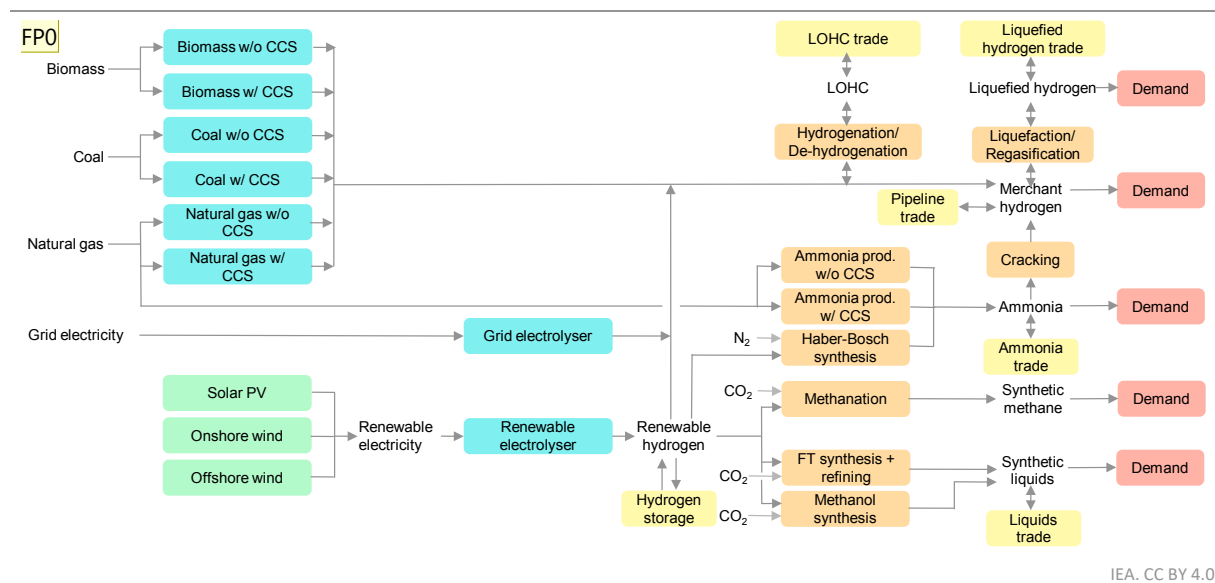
FP0

Biomass

Biomass w/o CCS

Biomass w/ CCS

Coal

Coal w/o CCS

Coal w/ CCS

Natural gas

Natural gas w/o CCS

Natural gas w/ CCS

Grid electricity

Grid electrolyser

Solar PV

Onshore wind

Offshore wind

Renewable electricity

Renewable electrolyser

Renewable hydrogen

Hydrogen storage

LOHC trade

LOHC

Hydrogenation/ De-hydrogenation

Liquefied hydrogen trade

Liquefied hydrogen

Demand

Liquefaction/ Regasification

Pipeline trade

Merchant hydrogen

Demand

Cracking

Ammonia prod. w/o CCS

Ammonia prod. w/ CCS

$N_2$

Haber-Bosch synthesis

Ammonia

Demand

Ammonia trade

$CO_2$

Methanation

Synthetic methane

Demand

FT synthesis + refining

$CO_2$

Methanol synthesis

$CO_2$

Synthetic liquids

Demand

Liquids trade

IEA. CC BY 4.0